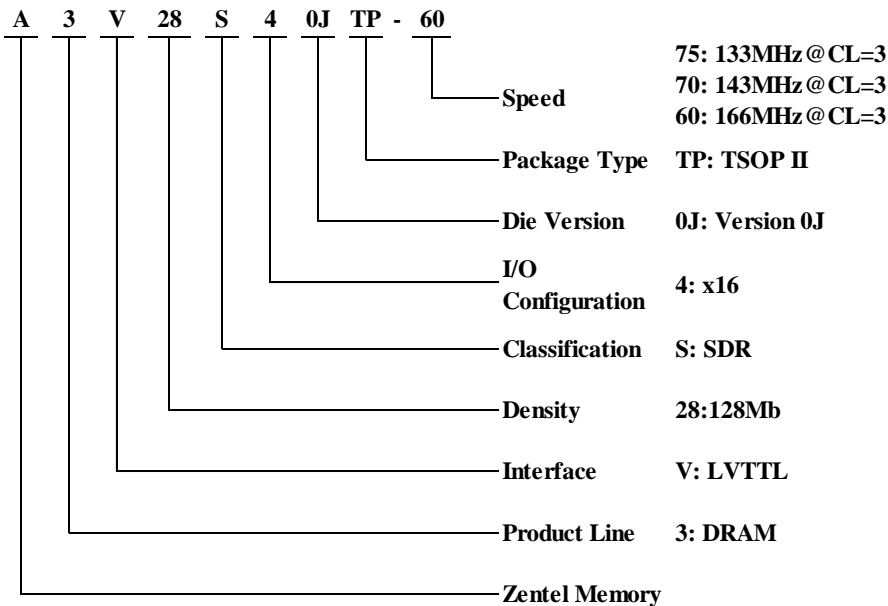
A 3 V 28 S 4 0J TP - 60

Speed 75: 133MHz@CL=3
70: 143MHz@CL=3
60: 166MHz@CL=3

Package Type TP: TSOP II

Die Version 0J: Version 0J

I/O Configuration 4: x16

Classification S: SDR

Density 28:128Mb

Interface V: LVTTL

Product Line 3: DRAM

Zentel Memory